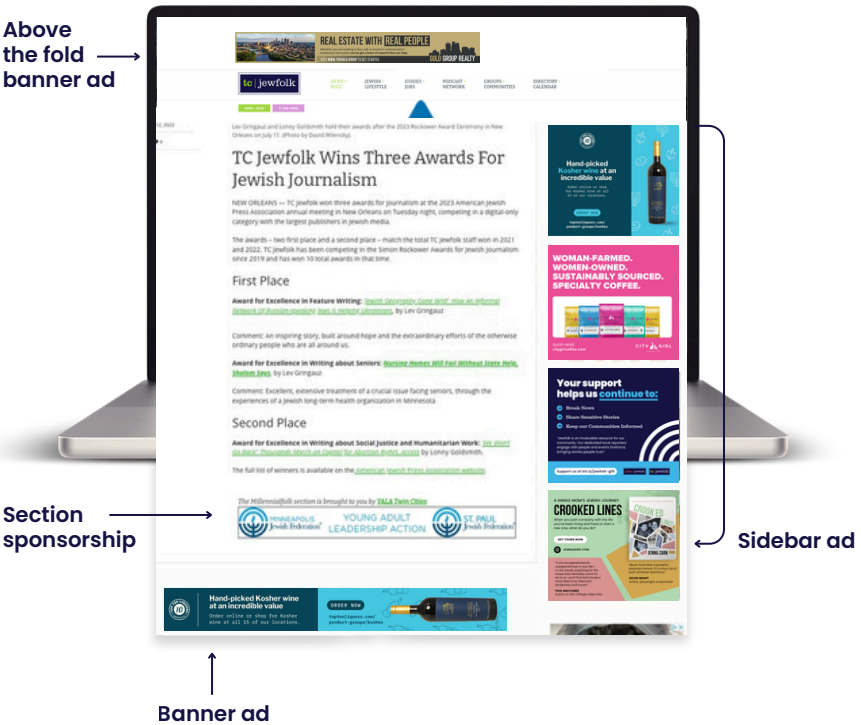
Above the fold banner ad

REAL ESTATE WITH REAL PEOPLE

GOLD GROUP REALTY

tc | jewfolk

HOME · BUZZ

JEWISH · LIFESTYLE

GUIDES · JOBS

PODCAST · NETWORK

GROUPS · COMMUNITIES

DIRECTORY · CALENDAR

Lev Gringauz and Lonny Goldsmith hold their awards after the 2023 Rockower Award Ceremony in New Orleans on July 11. (Photo by David Wilensky)

TC Jewfolk Wins Three Awards For Jewish Journalism

NEW ORLEANS — TC Jewfolk won three awards for journalism at the 2023 American Jewish Press Association annual meeting in New Orleans on Tuesday night, competing in a digital-only category with the largest publishers in Jewish media.

The awards – two first place and a second place – match the total TC Jewfolk staff won in 2021 and 2022. TC Jewfolk has been competing in the Simon Rockower Awards for Jewish Journalism since 2019 and has won 10 total awards in that time.

First Place

Award for Excellence in Feature Writing: Jewish Geography Gone Wild: How An Informal Network Of Russian-speaking Jews Is Helping Ukrainians, by Lev Gringauz

Comment: An inspiring story, built around hope and the extraordinary efforts of the otherwise ordinary people who are all around us.

Award for Excellence in Writing about Seniors: Nursing Homes Will Fail Without State Help, Sholom Says, by Lev Gringauz

Comment: Excellent, extensive treatment of a crucial issue facing seniors, through the experiences of a Jewish long-term health organization in Minnesota

Second Place

Award for Excellence in Writing about Social Justice and Humanitarian Work: 'We Won't Go Back': Thousands March on Capitol for Abortion Rights, Access by Lonny Goldsmith.

The full list of winners is available on the American Jewish Press Association website.

The Millennialfolk section is brought to you by YALA Twin Cities

MINNEAPOLIS Jewish Federation

YOUNG ADULT LEADERSHIP ACTION

ST. PAUL Jewish Federation

Section sponsorship

Hand-picked Kosher wine at an incredible value

ORDER NOW

WOMAN-FARMED. WOMEN-OWNED. SUSTAINABLY SOURCED. SPECIALTY COFFEE.

CITY GIRL

Your support helps us continue to:

Break News

Share Sensitive Stories

Keep our Communities Informed

CROOKED LINES

GET YOURS NOW

Sidebar ad

Hand-picked Kosher wine at an incredible value

Order online or shop for Kosher wine at all 15 of our locations.

ORDER NOW

Banner ad